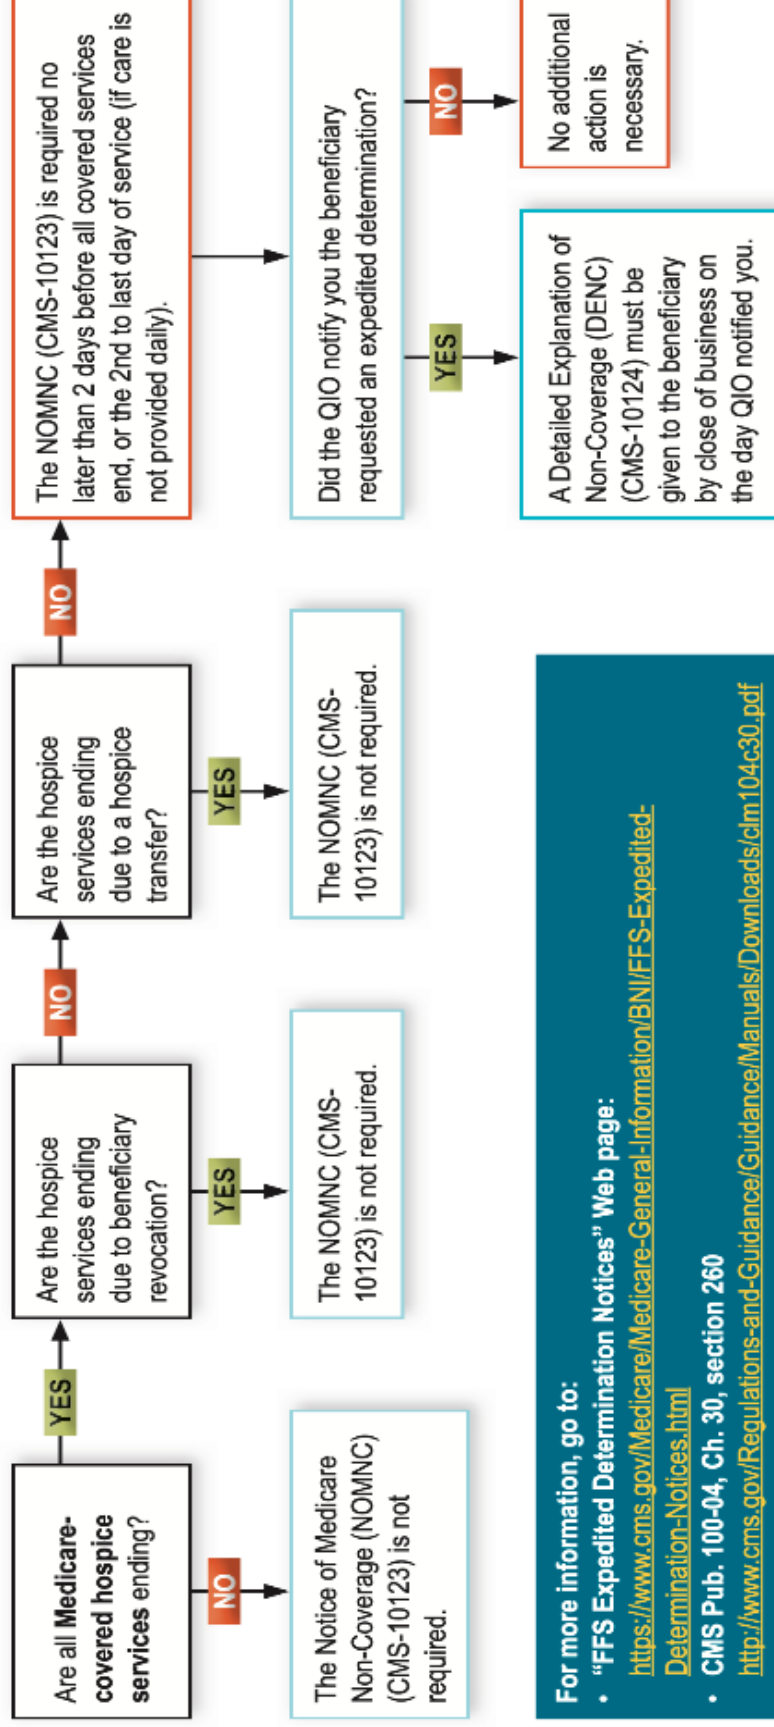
Are all **Medicare-covered hospice services** ending?

NO

The Notice of Medicare Non-Coverage (NOMNC) (CMS-10123) is not required.

YES

Are the hospice services ending due to beneficiary revocation?

YES

The NOMNC (CMS-10123) is not required.

NO

Are the hospice services ending due to a hospice transfer?

YES

The NOMNC (CMS-10123) is not required.

NO

The NOMNC (CMS-10123) is required no later than 2 days before all covered services end, or the 2nd to last day of service (if care is not provided daily).

Did the QIO notify you the beneficiary requested an expedited determination?

YES

A Detailed Explanation of Non-Coverage (DENC) (CMS-10124) must be given to the beneficiary by close of business on the day QIO notified you.

NO

No additional action is necessary.

For more information, go to:

- **"FFS Expedited Determination Notices" Web page:** https://www.cms.gov/Medicare/Medicare-General-Information/BNI/FFS-Expedited-Determination-Notices.html
- **CMS Pub. 100-04, Ch. 30, section 260** http://www.cms.gov/Regulations-and-Guidance/Guidance/Manuals/Downloads/clm104c30.pdf